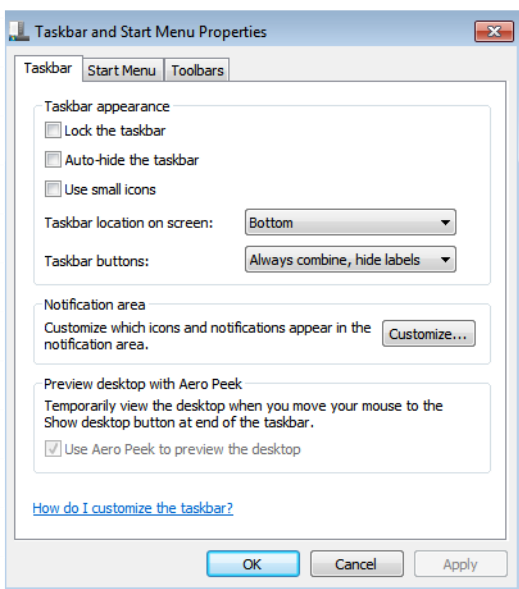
Taskbar and Start Menu Properties

Taskbar | Start Menu | Toolbars

Taskbar appearance

Lock the taskbar

Auto-hide the taskbar

Use small icons

Taskbar location on screen: Bottom

Taskbar buttons: Always combine, hide labels

Notification area

Customize which icons and notifications appear in the notification area.

Customize...

Preview desktop with Aero Peek

Temporarily view the desktop when you move your mouse to the Show desktop button at end of the taskbar.

Use Aero Peek to preview the desktop

How do I customize the taskbar?

OK | Cancel | Apply